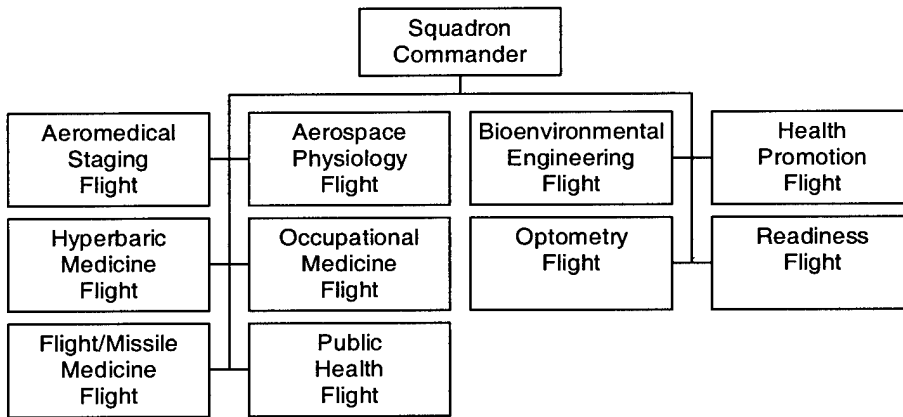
Squadron Commander

Aeromedical Staging Flight

Aerospace Physiology Flight

Bioenvironmental Engineering Flight

Health Promotion Flight

Hyperbaric Medicine Flight

Occupational Medicine Flight

Optometry Flight

Readiness Flight

Flight/Missile Medicine Flight

Public Health Flight